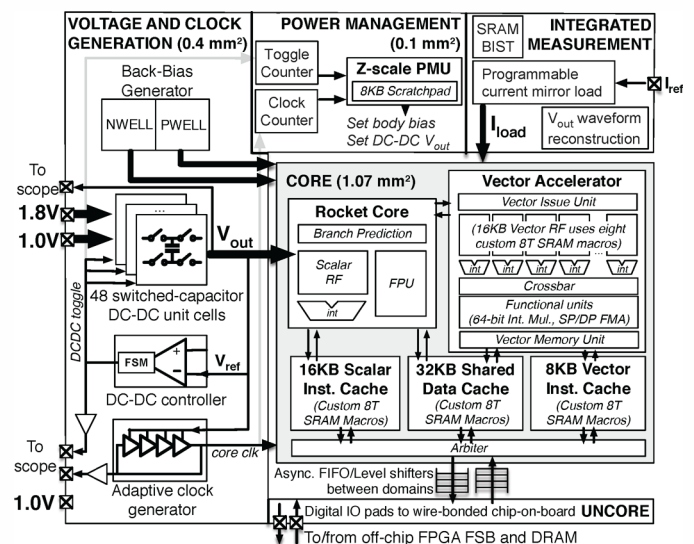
VOLTAGE AND CLOCK GENERATION (0.4 mm²)

Back-Bias Generator

NWELL PWELL

To scope

1.8V

1.0V

DCDC toggle

$V_{out}$

48 switched-capacitor DC-DC unit cells

FSM

$V_{ref}$

DC-DC controller

To scope

1.0V

core clk

Adaptive clock generator

POWER MANAGEMENT (0.1 mm²)

Toggle Counter

Clock Counter

Z-scale PMU

8KB Scratchpad

Set body bias

Set DC-DC $V_{out}$

SRAM BIST

INTEGRATED MEASUREMENT

Programmable current mirror load

$I_{ref}$

$I_{load}$

$V_{out}$ waveform reconstruction

CORE (1.07 mm²)

Rocket Core

Branch Prediction

Scalar RF

FPU

int

Vector Accelerator

Vector Issue Unit

(16KB Vector RF uses eight custom 8T SRAM macros)

int int int int int

...

Crossbar

Functional units (64-bit Int. Mul., SP/DP FMA)

Vector Memory Unit

16KB Scalar Inst. Cache (Custom 8T SRAM Macros)

32KB Shared Data Cache (Custom 8T SRAM Macros)

8KB Vector Inst. Cache (Custom 8T SRAM Macros)

Arbiter

Async. FIFO/Level shifters between domains

Digital IO pads to wire-bonded chip-on-board UNCORE

To/from off-chip FPGA FSB and DRAM